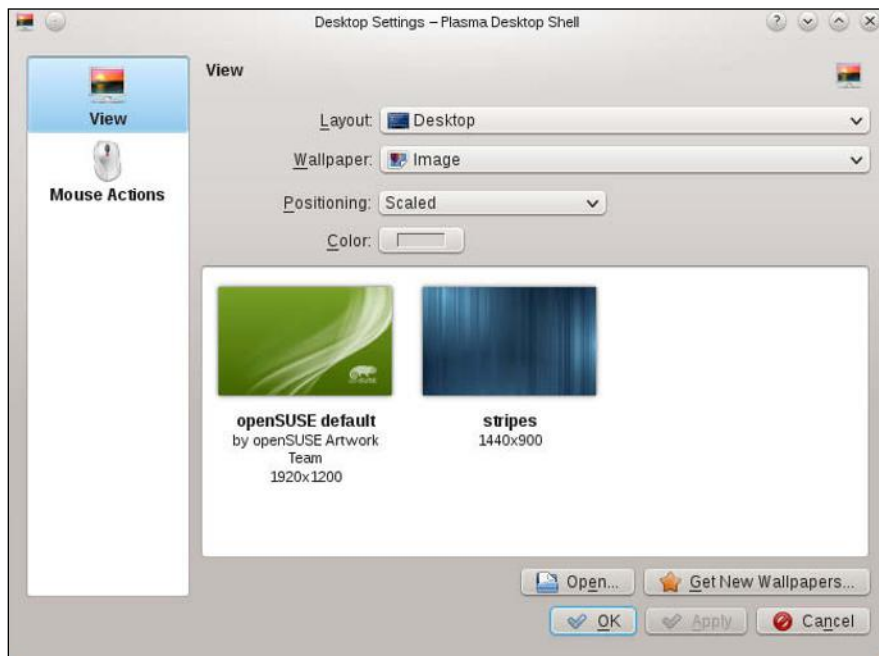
Desktop Settings – Plasma Desktop Shell

View

Mouse Actions

View

Layout: Desktop

Wallpaper: Image

Positioning: Scaled

Color:

openSUSE default
by openSUSE Artwork Team
1920x1200

stripes
1440x900

Open...

Get New Wallpapers...

OK

Apply

Cancel